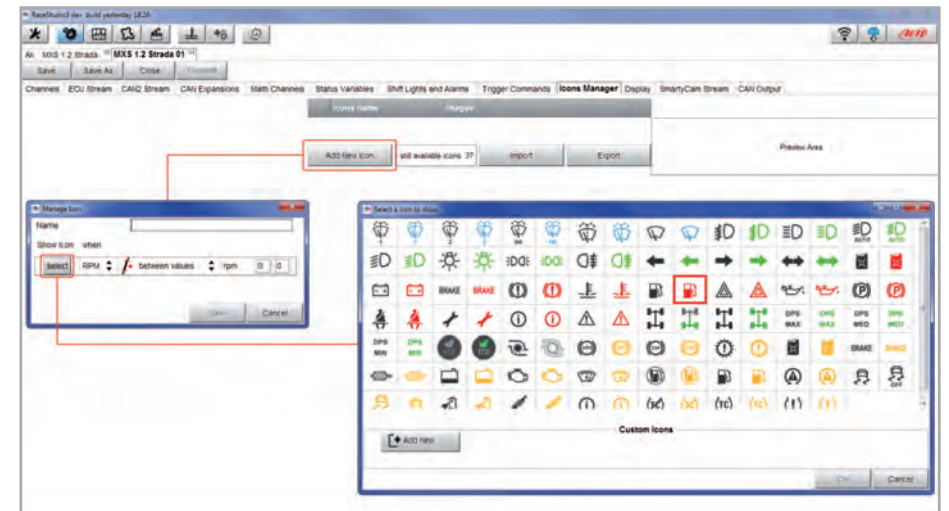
RaceStudio3 dev build yesterday 1826

All MXS 1.2 Strada MXS 1.2 Strada 01

Save Save As Close Transmit

Channels ECU Stream CAN2 Stream CAN Expansions Math Channels Status Variables Shift Lights and Alarms Trigger Commands Icons Manager Display SmartyCam Stream CAN Output

Icons name Images

Add New Icon still available icons 37 Import Export

Preview Area

Manage Icon

Name

Show icon when

Select RPM between values rpm 0 0

Save Cancel

Select a icon to show

BRAKE BRAKE

DPS MAX DPS MAX DPS MED DPS MED

DPS MIN DPS MIN

BRAKE BRAKE

(TC) (TC)

Custom Icons

Add new

OK Cancel